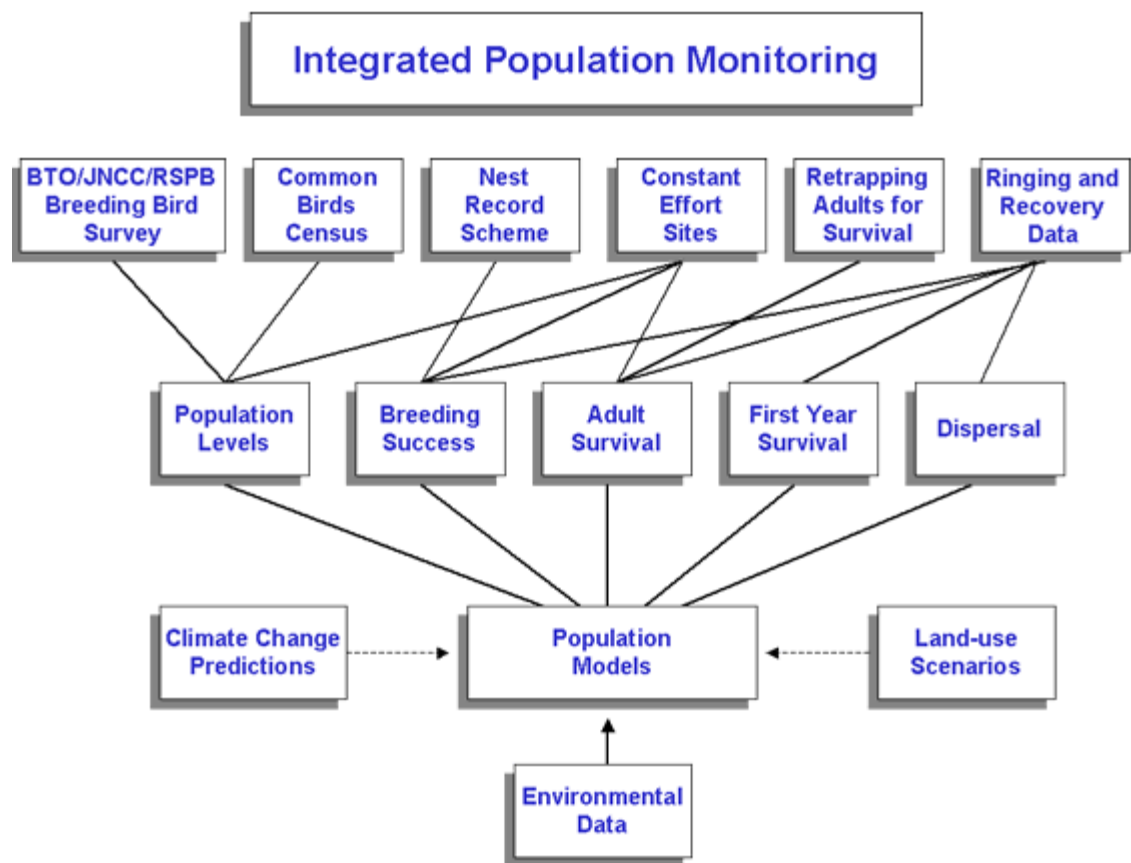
Integrated Population Monitoring

BTO/JNCC/RSPB Breeding Bird Survey

Common Birds Census

Nest Record Scheme

Constant Effort Sites

Retrapping Adults for Survival

Ringing and Recovery Data

Population Levels

Breeding Success

Adult Survival

First Year Survival

Dispersal

Climate Change Predictions

Population Models

Land-use Scenarios

Environmental Data